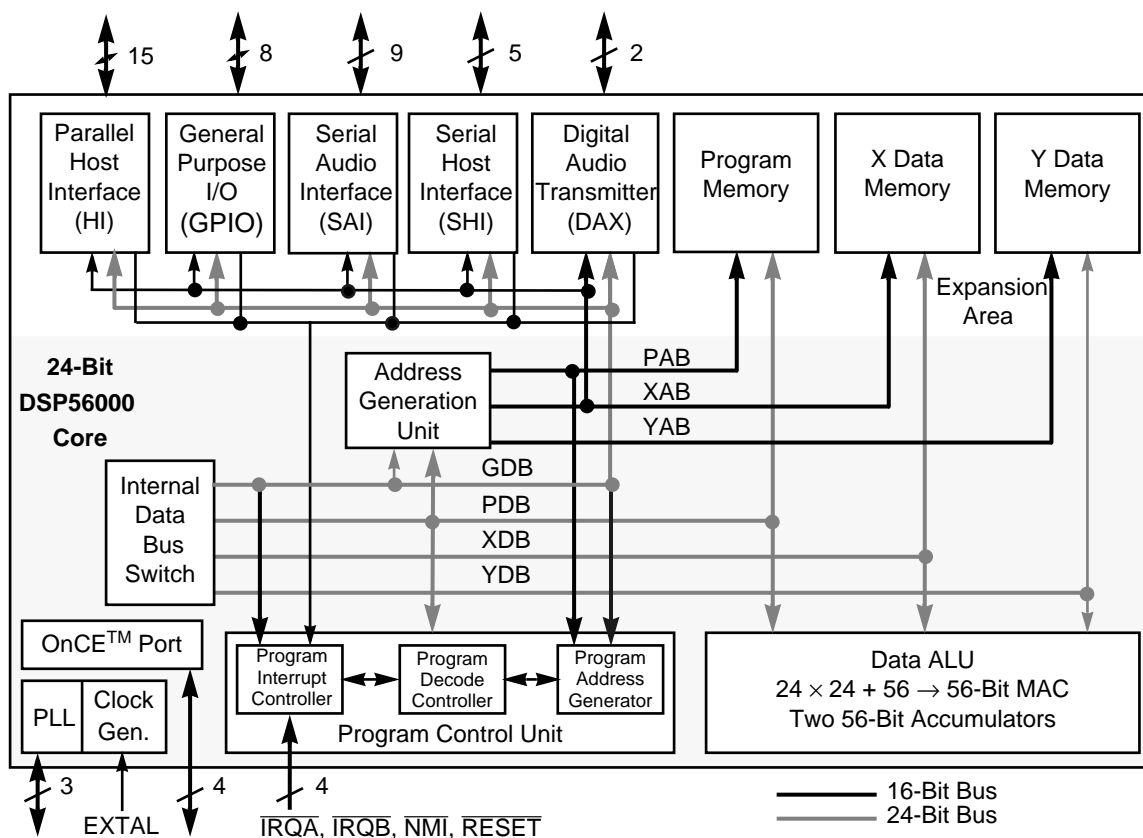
15 8 9 5 2

Parallel Host Interface (HI)

General Purpose I/O (GPIO)

Serial Audio Interface (SAI)

Serial Host Interface (SHI)

Digital Audio Transmitter (DAX)

Program Memory

X Data Memory

Y Data Memory

Expansion Area

24-Bit DSP56000 Core

Address Generation Unit

PAB
XAB
YAB

GDB
PDB
XDB
YDB

Internal Data Bus Switch

OnCE$^{TM}$ Port

PLL

Clock Gen.

Program Interrupt Controller

Program Decode Controller

Program Address Generator

Program Control Unit

Data ALU
$24 \times 24 + 56 \rightarrow$ 56-Bit MAC
Two 56-Bit Accumulators

3 EXTAL 4 4

$\overline{IRQA}$, $\overline{IRQB}$, $\overline{NMI}$, $\overline{RESET}$

16-Bit Bus
24-Bit Bus